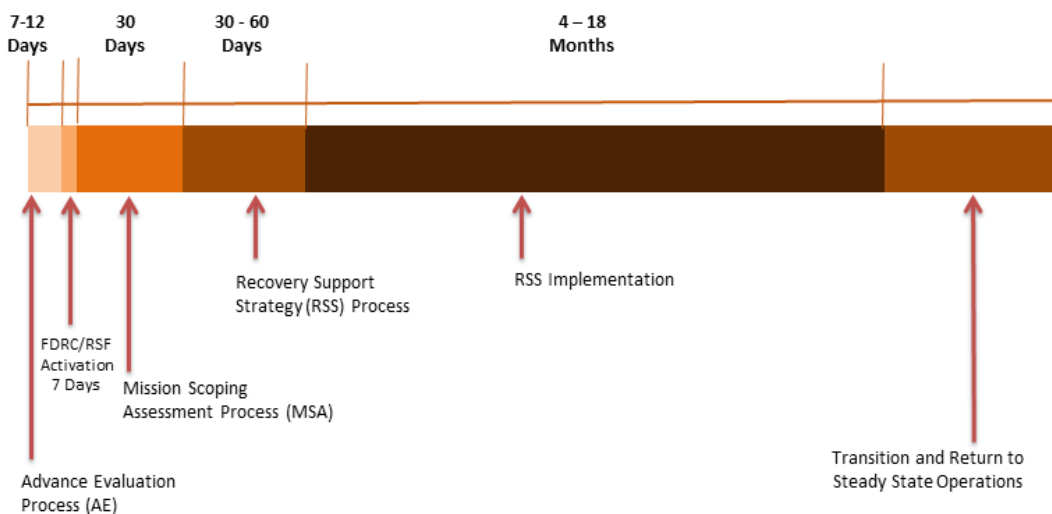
7-12 Days

30 Days

30 - 60 Days

4 – 18 Months

Recovery Support Strategy (RSS) Process

RSS Implementation

FDRC/RSF Activation 7 Days

Mission Scoping Assessment Process (MSA)

Transition and Return to Steady State Operations

Advance Evaluation Process (AE)